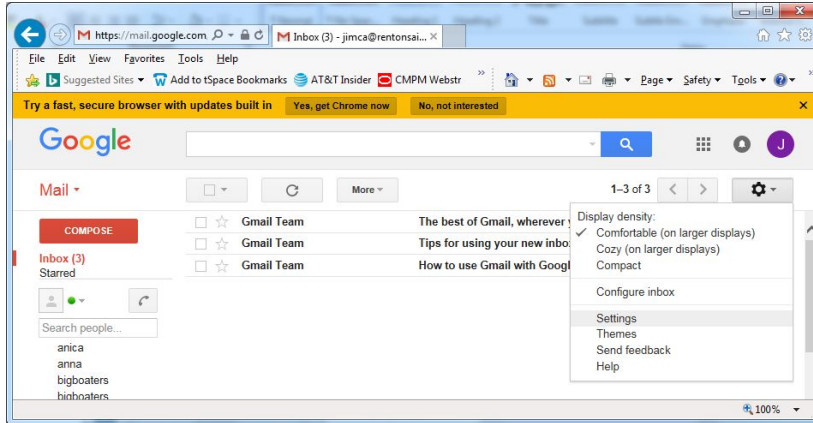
https://mail.google.com
Inbox (3) - jimca@rentonsai...

File Edit View Favorites Tools Help

Suggested Sites ▾ Add to tSpace Bookmarks AT&T Insider CMPM Webstr

Page ▾ Safety ▾ Tools ▾

Try a fast, secure browser with updates built in Yes, get Chrome now No, not interested

Google

J

Mail ▾

More ▾

1–3 of 3

COMPOSE

Inbox (3)
Starred

Search people...

anica
anna
bigboaters
bigboaters

Gmail Team The best of Gmail, wherever y

Gmail Team Tips for using your new inbox

Gmail Team How to use Gmail with Googl

Display density:
✓ Comfortable (on larger displays)
Cozy (on larger displays)
Compact

Configure inbox

Settings
Themes
Send feedback
Help

100%